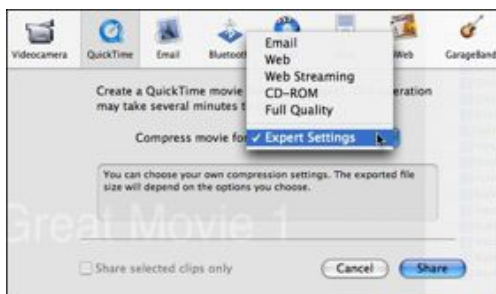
Videocamera QuickTime Email Bluetooth Web GarageBand

Email
Web
Web Streaming
CD-ROM
Full Quality
✓ Expert Settings

Create a QuickTime movie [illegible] eration may take several minutes t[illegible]

Compress movie for

You can choose your own compression settings. The exported file size will depend on the options you choose.

Great Movie 1

Share selected clips only

Cancel Share